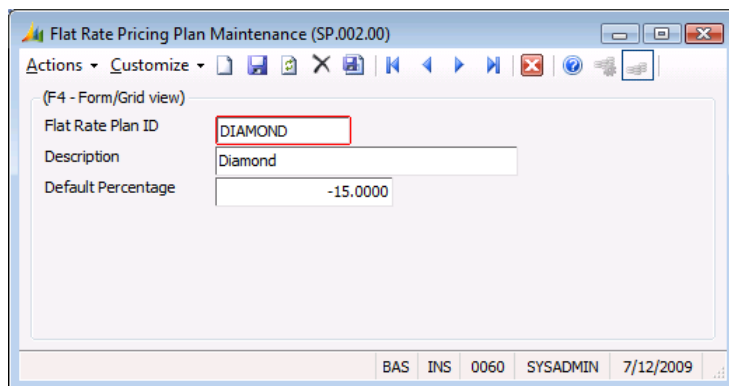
Flat Rate Pricing Plan Maintenance (SP.002.00)

Actions ▾ Customize ▾

(F4 - Form/Grid view)

Flat Rate Plan ID DIAMOND

Description Diamond

Default Percentage -15.0000

BAS INS 0060 SYSADMIN 7/12/2009